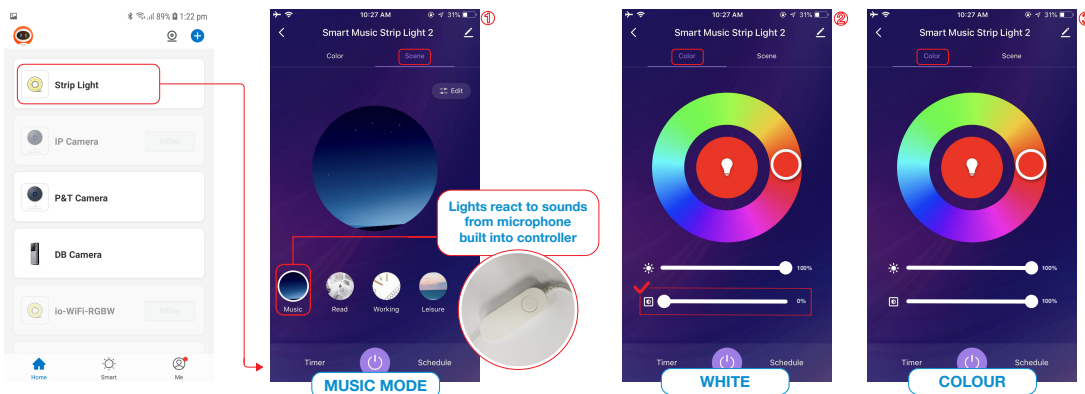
89% 1:22 pm

Strip Light

IP Camera

Offline

P&T Camera

DB Camera

io-WiFi-RGBW

Offline

Home

Smart

Me

10:27 AM

31%

①

Smart Music Strip Light 2

Color

Scene

Edit

Lights react to sounds from microphone built into controller

Music

Read

Working

Leisure

Timer

Schedule

MUSIC MODE

10:27 AM

31%

②

Smart Music Strip Light 2

Color

Scene

100%

0%

Timer

Schedule

WHITE

10:27 AM

31%

Smart Music Strip Light 2

Color

Scene

100%

100%

Timer

Schedule

COLOUR